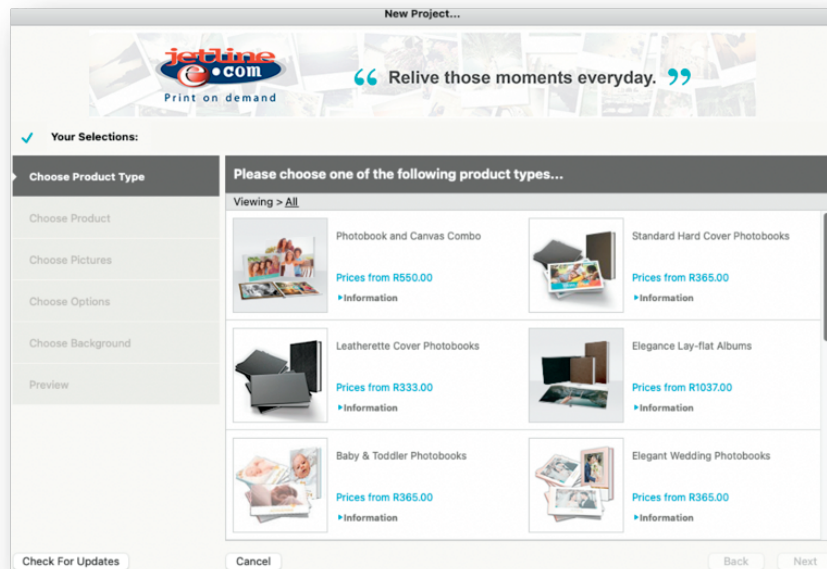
New Project...

jetline e.com
Print on demand

“ Relive those moments everyday. ”

Your Selections:

Choose Product Type
Choose Product
Choose Pictures
Choose Options
Choose Background
Preview

Please choose one of the following product types...

Viewing > All

Photobook and Canvas Combo
Prices from R550.00
Information

Standard Hard Cover Photobooks
Prices from R365.00
Information

Leatherette Cover Photobooks
Prices from R333.00
Information

Elegance Lay-flat Albums
Prices from R1037.00
Information

Baby & Toddler Photobooks
Prices from R365.00
Information

Elegant Wedding Photobooks
Prices from R365.00
Information

Check For Updates
Cancel
Back
Next